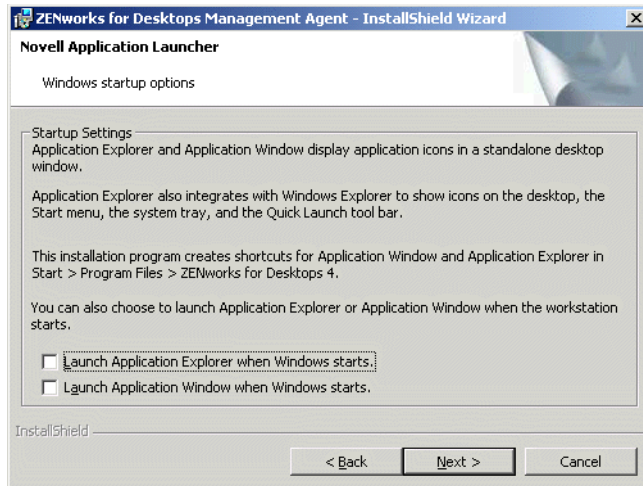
ZENworks for Desktops Management Agent - InstallShield Wizard

Novell Application Launcher

Windows startup options

Startup Settings

Application Explorer and Application Window display application icons in a standalone desktop window.

Application Explorer also integrates with Windows Explorer to show icons on the desktop, the Start menu, the system tray, and the Quick Launch tool bar.

This installation program creates shortcuts for Application Window and Application Explorer in Start > Program Files > ZENworks for Desktops 4.

You can also choose to launch Application Explorer or Application Window when the workstation starts.

Launch Application Explorer when Windows starts.

Launch Application Window when Windows starts.

InstallShield

< Back

Next >

Cancel